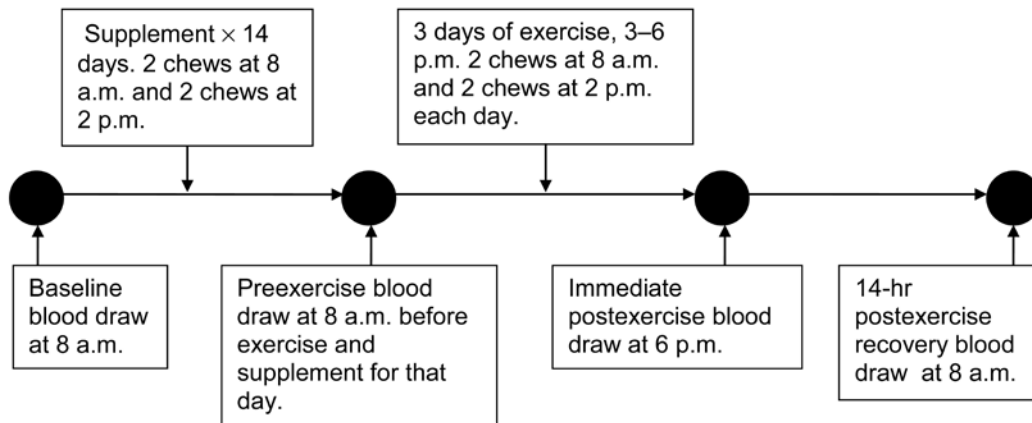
Supplement $\times$ 14 days. 2 chews at 8 a.m. and 2 chews at 2 p.m.

3 days of exercise, 3–6 p.m. 2 chews at 8 a.m. and 2 chews at 2 p.m. each day.

Baseline blood draw at 8 a.m.

Preexercise blood draw at 8 a.m. before exercise and supplement for that day.

Immediate postexercise blood draw at 6 p.m.

14-hr postexercise recovery blood draw at 8 a.m.